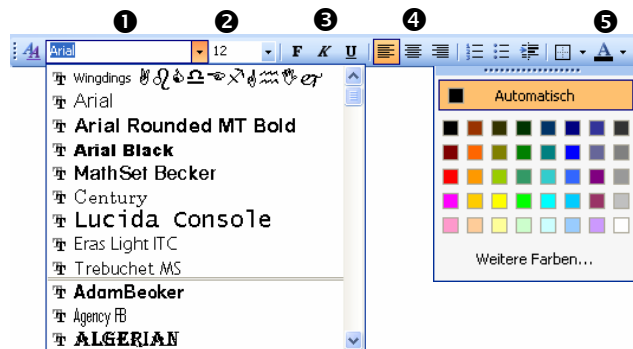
❶ ❷ ❸ ❹ ❺

Arial

12

F K U

A

Wingdings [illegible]

Arial

Arial Rounded MT Bold

Arial Black

MathSet Becker

Century

Lucida Console

Eras Light ITC

Trebuchet MS

AdamBeoker

Agency FB

ALGERIAN

Automatisch

Weitere Farben...